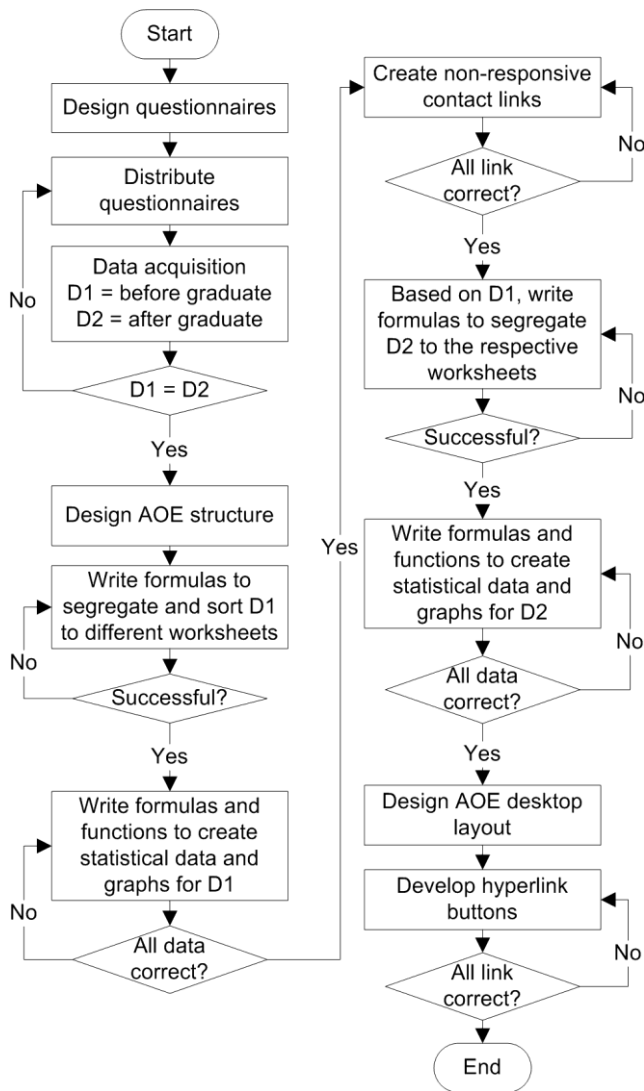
Start

Design questionnaires

Distribute questionnaires

Data acquisition
D1 = before graduate
D2 = after graduate

No

D1 = D2

Yes

Design AOE structure

Write formulas to segregate and sort D1 to different worksheets

No

Successful?

Yes

Write formulas and functions to create statistical data and graphs for D1

No

All data correct?

Yes

Create non-responsive contact links

No

All link correct?

Yes

Based on D1, write formulas to segregate D2 to the respective worksheets

No

Successful?

Yes

Write formulas and functions to create statistical data and graphs for D2

No

All data correct?

Yes

Design AOE desktop layout

Develop hyperlink buttons

No

All link correct?

End